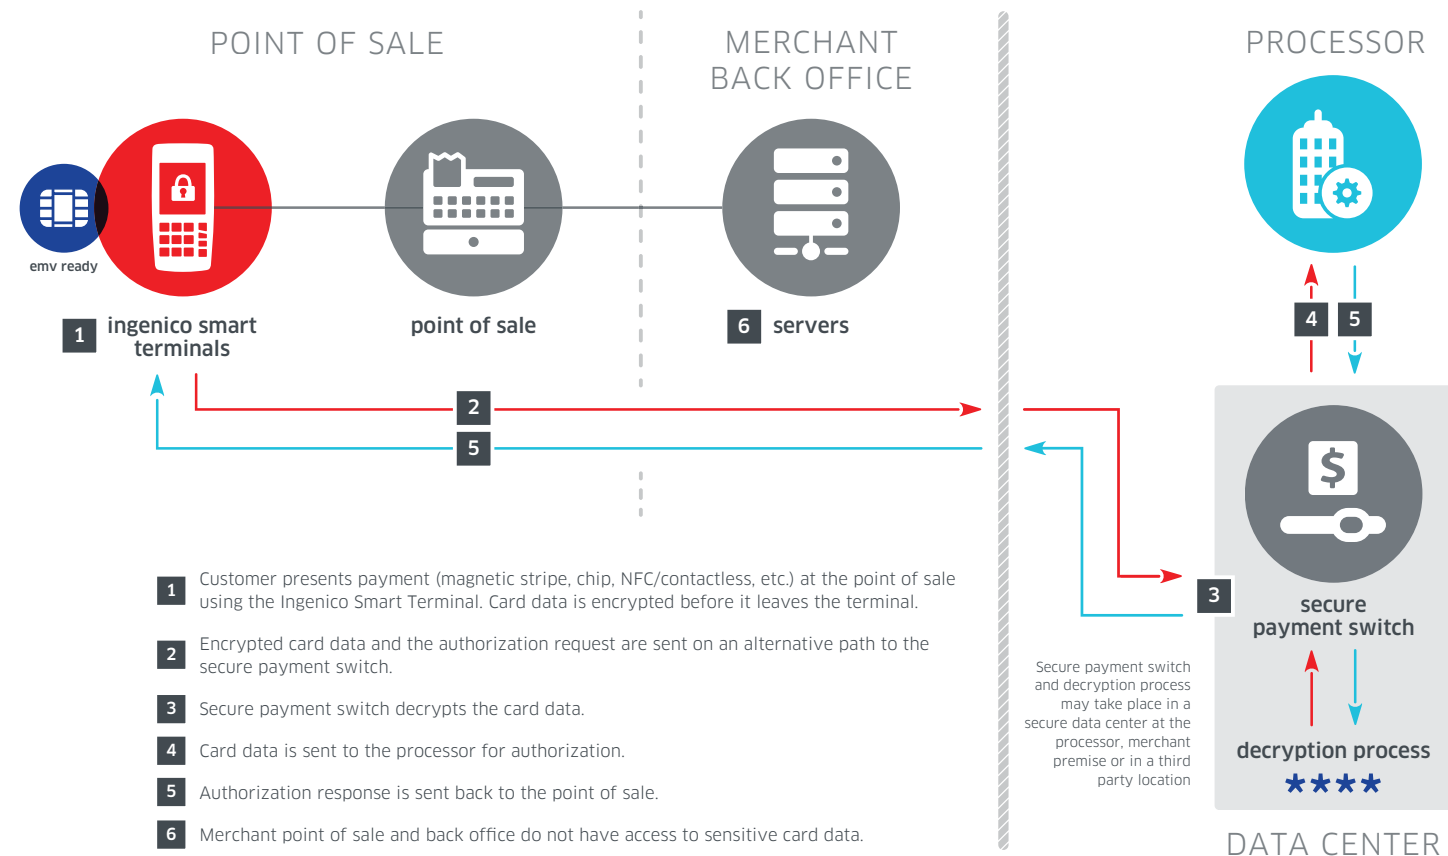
POINT OF SALE

MERCHANT BACK OFFICE

PROCESSOR

emv ready

1 ingenico smart terminals

point of sale

6 servers

4 5

2

5

3

secure payment switch

Secure payment switch and decryption process may take place in a secure data center at the processor, merchant premise or in a third party location

decryption process

****

DATA CENTER

1 Customer presents payment (magnetic stripe, chip, NFC/contactless, etc.) at the point of sale using the Ingenico Smart Terminal. Card data is encrypted before it leaves the terminal.

2 Encrypted card data and the authorization request are sent on an alternative path to the secure payment switch.

3 Secure payment switch decrypts the card data.

4 Card data is sent to the processor for authorization.

5 Authorization response is sent back to the point of sale.

6 Merchant point of sale and back office do not have access to sensitive card data.